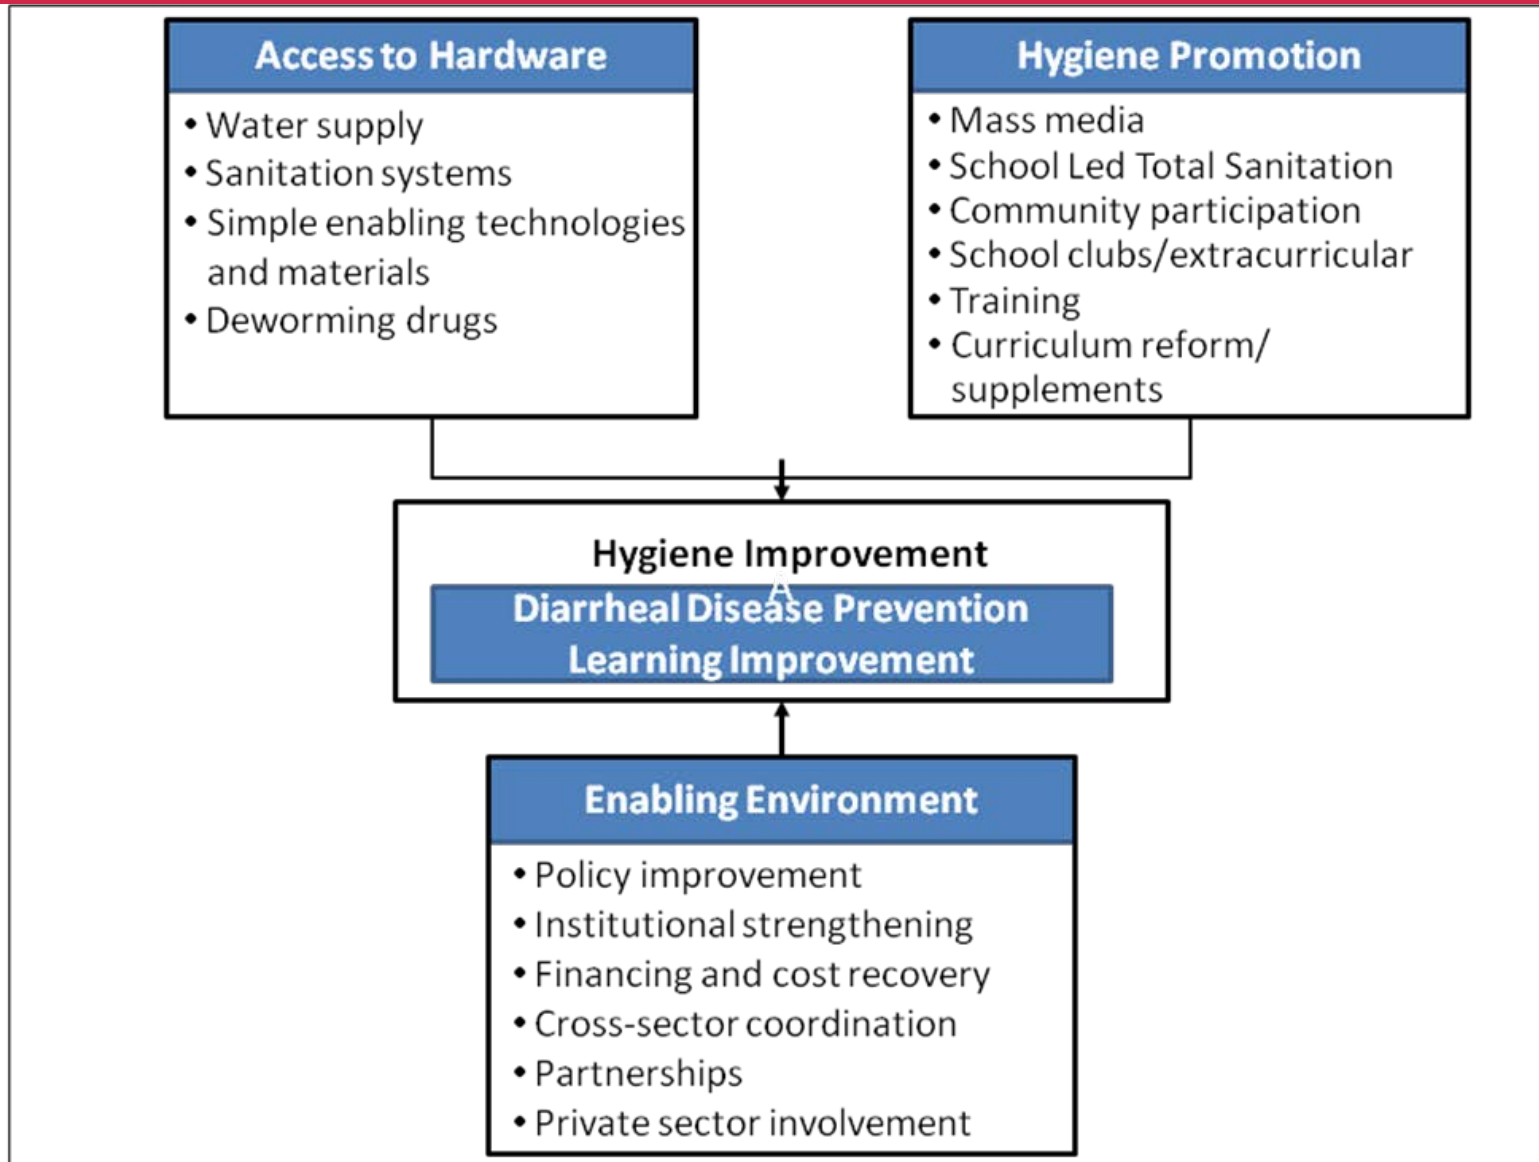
Access to Hardware

• Water supply
• Sanitation systems
• Simple enabling technologies and materials
• Deworming drugs

Hygiene Promotion

• Mass media
• School Led Total Sanitation
• Community participation
• School clubs/extracurricular
• Training
• Curriculum reform/ supplements

Hygiene Improvement

Diarrheal Disease Prevention
Learning Improvement

Enabling Environment

• Policy improvement
• Institutional strengthening
• Financing and cost recovery
• Cross-sector coordination
• Partnerships
• Private sector involvement